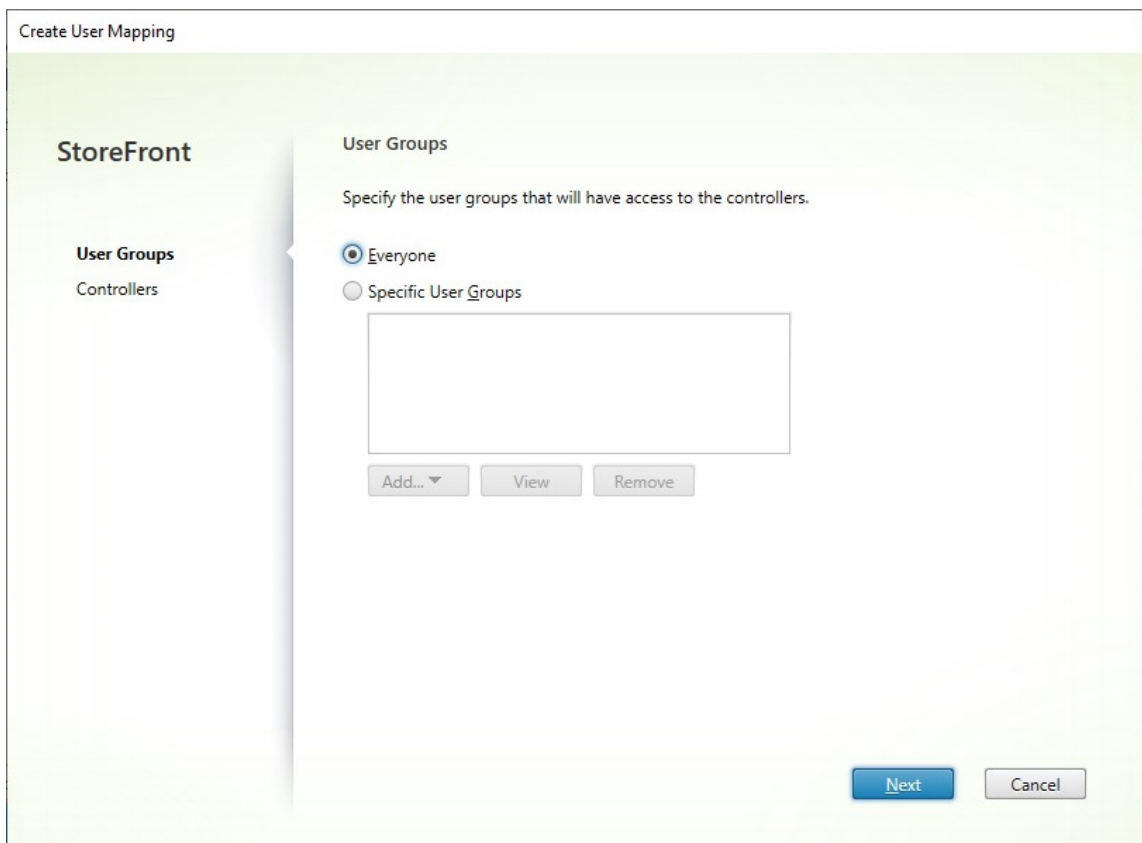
Create User Mapping

StoreFront

User Groups
Controllers

User Groups

Specify the user groups that will have access to the controllers.

Everyone
Specific User Groups

Add... ▼
View
Remove

Next
Cancel